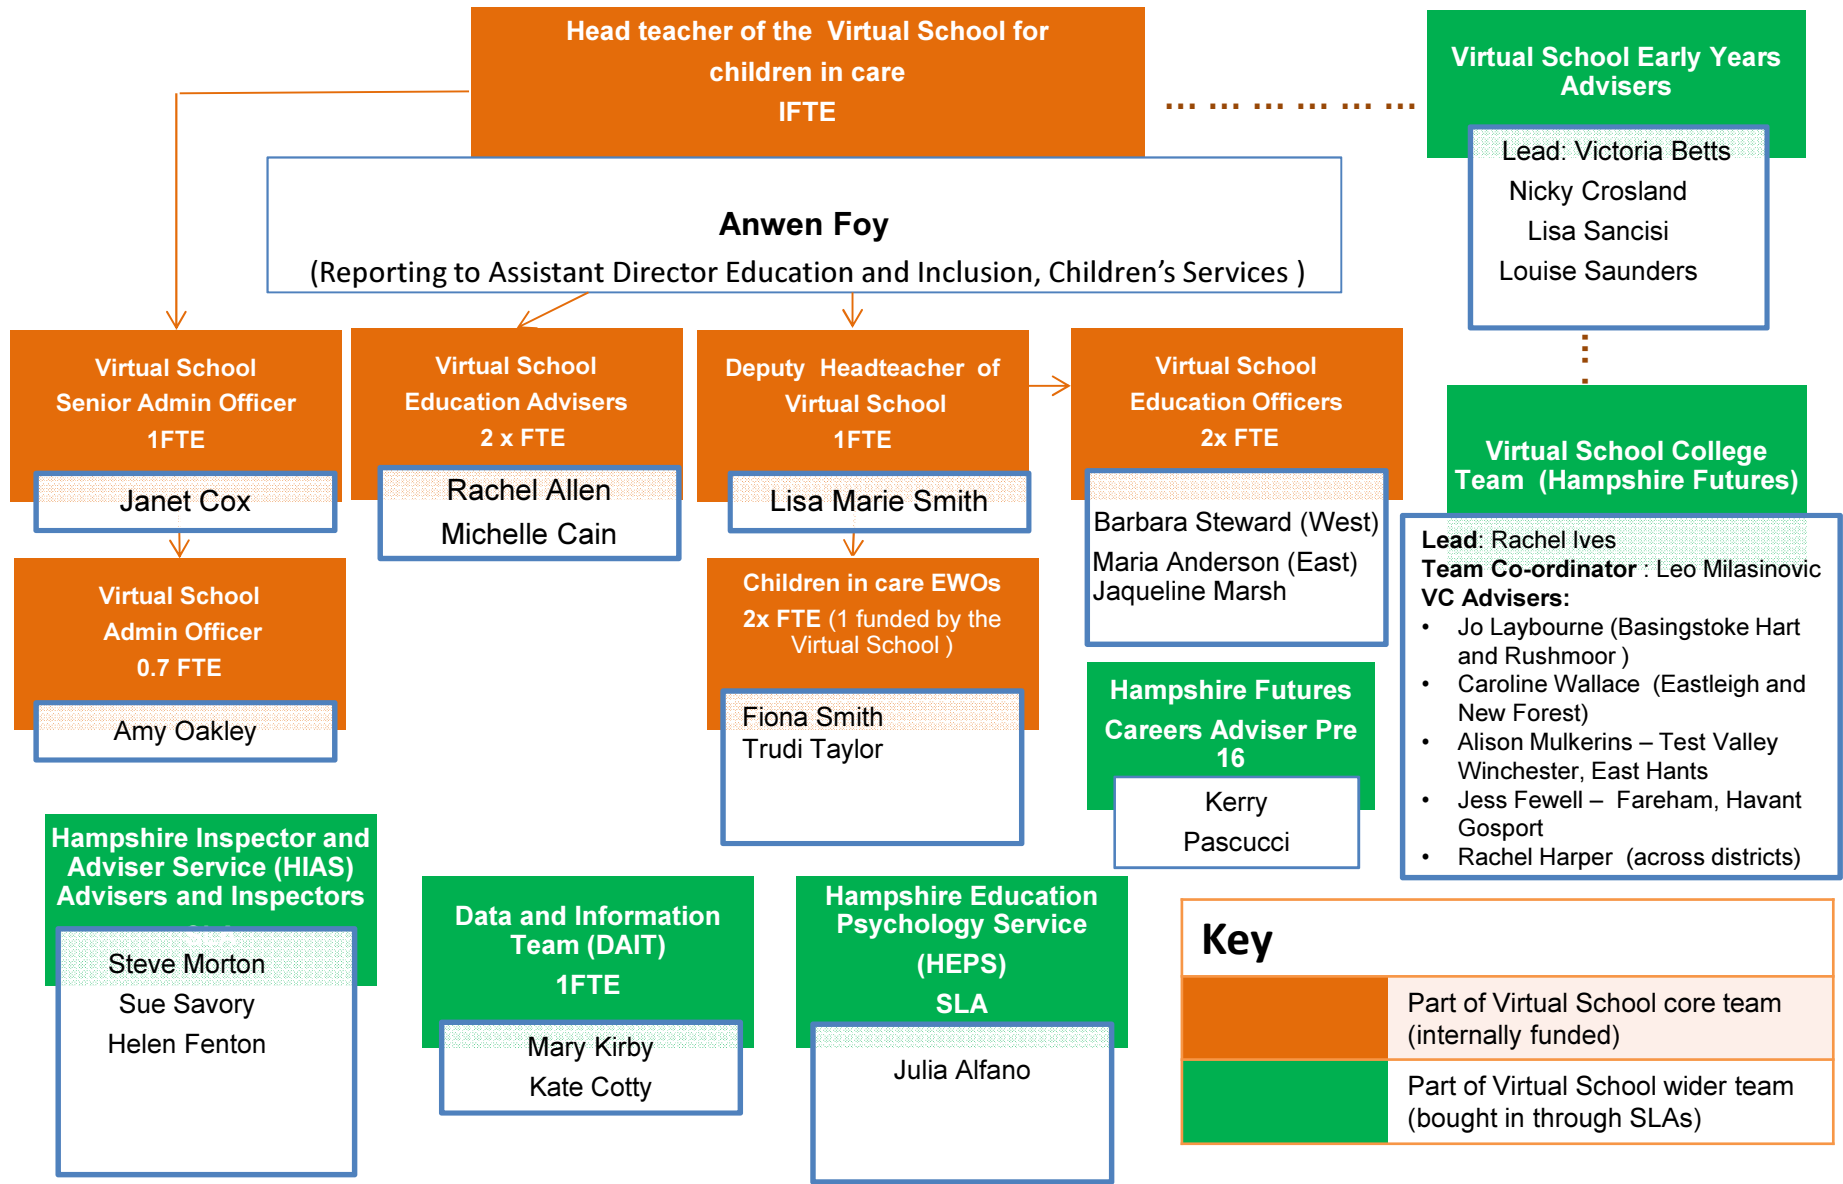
Head teacher of the Virtual School for children in care
IFTE

Anwen Foy
(Reporting to Assistant Director Education and Inclusion, Children's Services )

Virtual School Early Years Advisers

Lead: Victoria Betts
Nicky Crosland
Lisa Sancisi
Louise Saunders

Virtual School Senior Admin Officer
1FTE

Janet Cox

Virtual School Education Advisers
2 x FTE

Rachel Allen
Michelle Cain

Deputy Headteacher of Virtual School
1FTE

Lisa Marie Smith

Virtual School Education Officers
2x FTE

Barbara Steward (West)
Maria Anderson (East)
Jaqueline Marsh

Virtual School College Team (Hampshire Futures)

Lead: Rachel Ives
Team Co-ordinator : Leo Milasinovic
VC Advisers:
• Jo Laybourne (Basingstoke Hart and Rushmoor )
• Caroline Wallace (Eastleigh and New Forest)
• Alison Mulkerins – Test Valley Winchester, East Hants
• Jess Fewell – Fareham, Havant Gosport
• Rachel Harper (across districts)

Virtual School Admin Officer
0.7 FTE

Amy Oakley

Children in care EWOs
2x FTE (1 funded by the Virtual School )

Fiona Smith
Trudi Taylor

Hampshire Futures Careers Adviser Pre 16

Kerry Pascucci

Hampshire Inspector and Adviser Service (HIAS) Advisers and Inspectors
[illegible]

Steve Morton
Sue Savory
Helen Fenton

Data and Information Team (DAIT)
1FTE

Mary Kirby
Kate Cotty

Hampshire Education Psychology Service (HEPS)
SLA

Julia Alfano

Key
| | |
|---|---|
| | Part of Virtual School core team (internally funded) |
| | Part of Virtual School wider team (bought in through SLAs) |